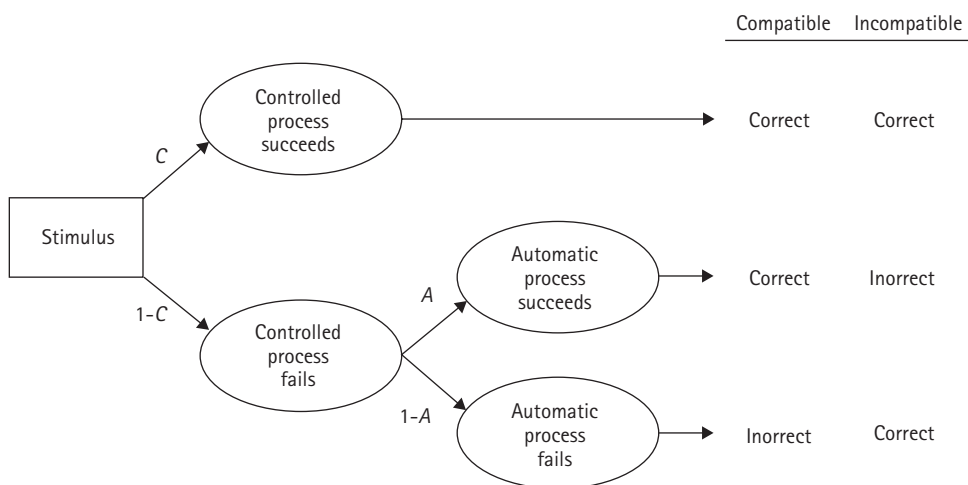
| | Compatible | Incompatible |
|---|---|---|
| | Correct | Correct |
| | Correct | Inorrect |
| | Inorrect | Correct |

Stimulus

$C$

Controlled process succeeds

$1-C$

Controlled process fails

$A$

Automatic process succeeds

$1-A$

Automatic process fails